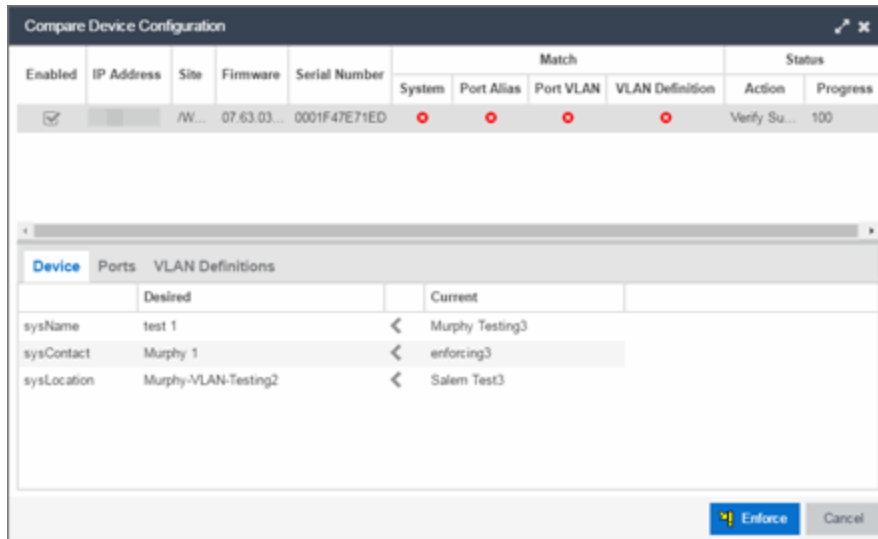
Compare Device Configuration

| Enabled | IP Address | Site | Firmware | Serial Number | Match: System | Match: Port Alias | Match: Port VLAN | Match: VLAN Definition | Status: Action | Status: Progress |
|---|---|---|---|---|---|---|---|---|---|---|
| ☑ | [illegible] | /W... | 07.63.03... | 0001F47E71ED | ⊗ | ⊗ | ⊗ | ⊗ | Verify Su... | 100 |

Device Ports VLAN Definitions

| | Desired | | Current |
|---|---|---|---|
| sysName | test 1 | < | Murphy Testing3 |
| sysContact | Murphy 1 | < | enforcing3 |
| sysLocation | Murphy-VLAN-Testing2 | < | Salem Test3 |

Enforce Cancel